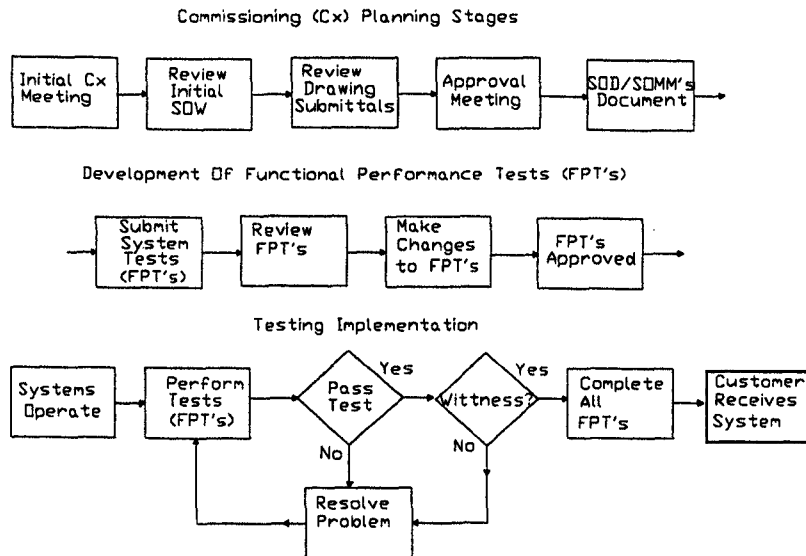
Commissioning (Cx) Planning Stages

Initial Cx Meeting

Review Initial SOW

Review Drawing Submittals

Approval Meeting

SOD/SOMM's Document

Development Of Functional Performance Tests (FPT's)

Submit System Tests (FPT's)

Review FPT's

Make Changes to FPT's

FPT's Approved

Testing Implementation

Systems Operate

Perform Tests (FPT's)

Pass Test

Yes

No

Wittness?

Yes

No

Complete All FPT's

Customer Receives System

Resolve Problem